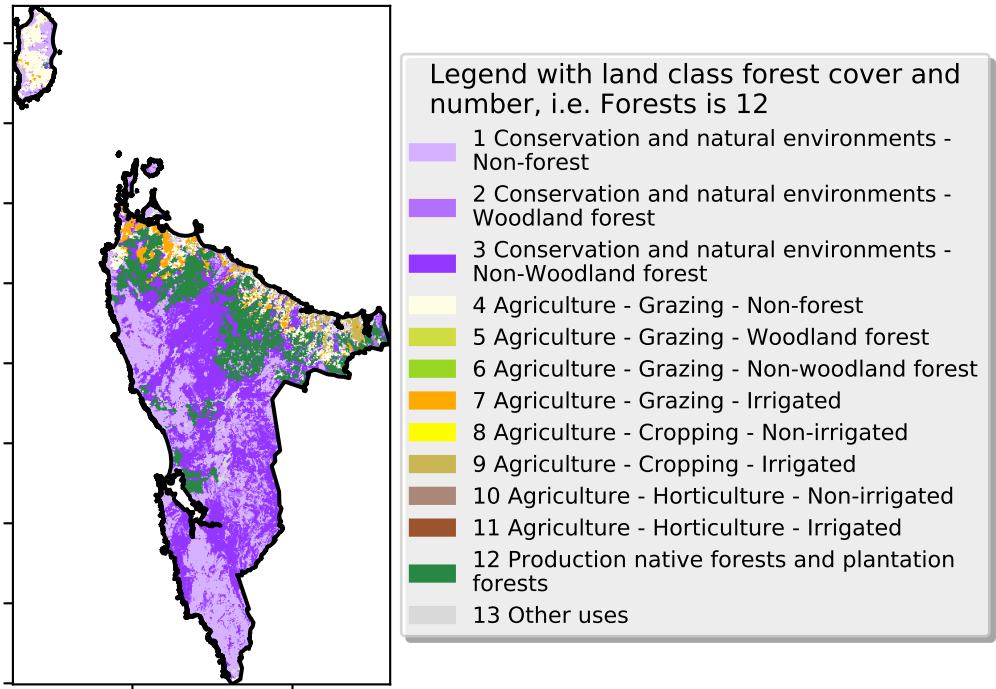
Legend with land class forest cover and number, i.e. Forests is 12

1 Conservation and natural environments - Non-forest

2 Conservation and natural environments - Woodland forest

3 Conservation and natural environments - Non-Woodland forest

4 Agriculture - Grazing - Non-forest

5 Agriculture - Grazing - Woodland forest

6 Agriculture - Grazing - Non-woodland forest

7 Agriculture - Grazing - Irrigated

8 Agriculture - Cropping - Non-irrigated

9 Agriculture - Cropping - Irrigated

10 Agriculture - Horticulture - Non-irrigated

11 Agriculture - Horticulture - Irrigated

12 Production native forests and plantation forests

13 Other uses